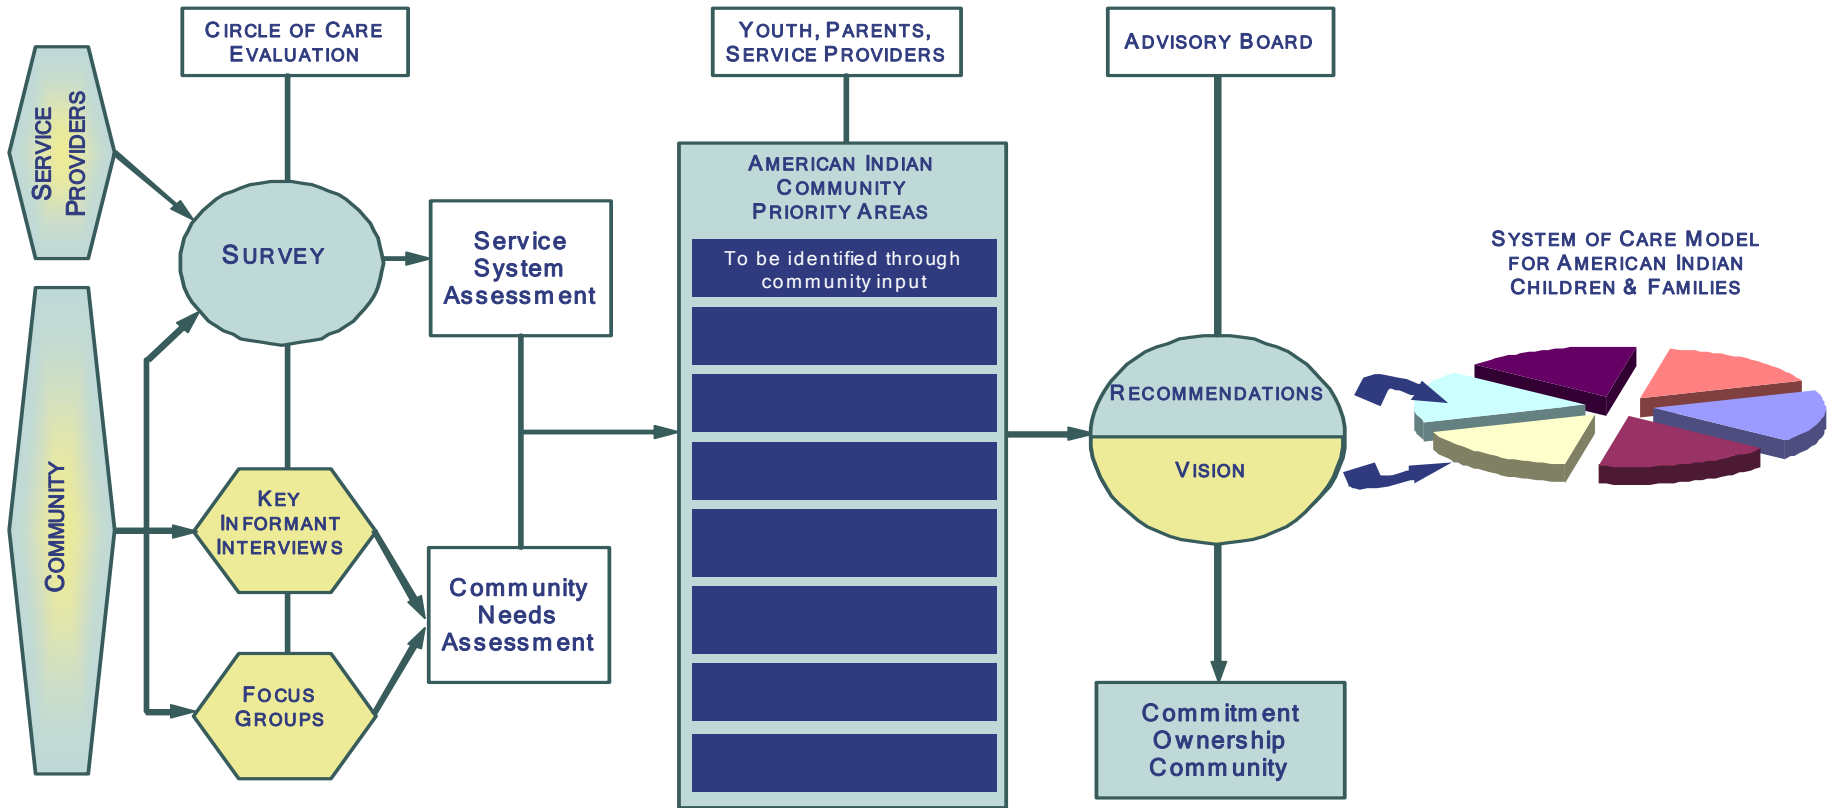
Service Providers

Community

Circle of Care Evaluation

Survey

Key Informant Interviews

Focus Groups

Service System Assessment

Community Needs Assessment

Youth, Parents, Service Providers

American Indian Community Priority Areas

To be identified through community input

Advisory Board

Recommendations

Vision

Commitment Ownership Community

System of Care Model for American Indian Children & Families